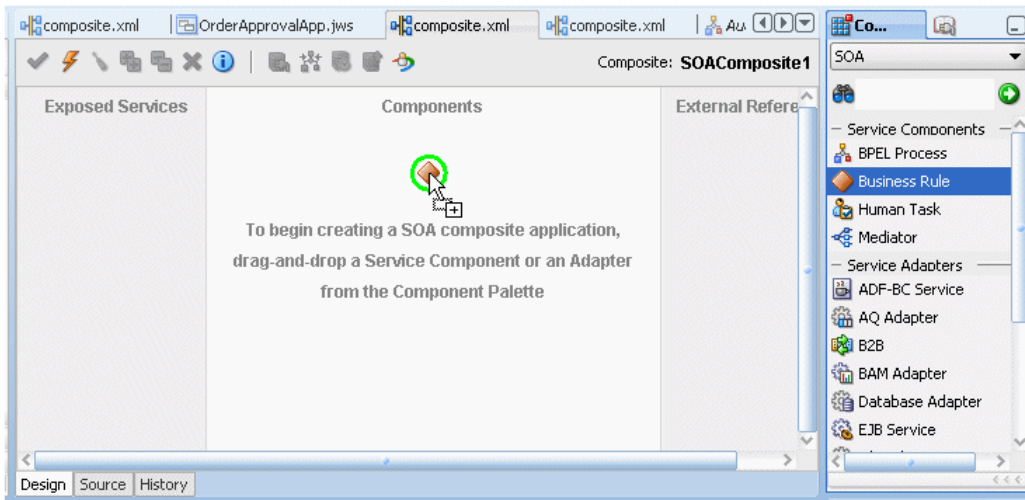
composite.xml | OrderApprovalApp.jws | composite.xml | composite.xml | Au

Composite: SOAComposite1

Exposed Services

Components

External Refere

To begin creating a SOA composite application, drag-and-drop a Service Component or an Adapter from the Component Palette

Design | Source | History

Co...

SOA

Service Components

BPEL Process

Business Rule

Human Task

Mediator

Service Adapters

ADF-BC Service

AQ Adapter

B2B

BAM Adapter

Database Adapter

EJB Service